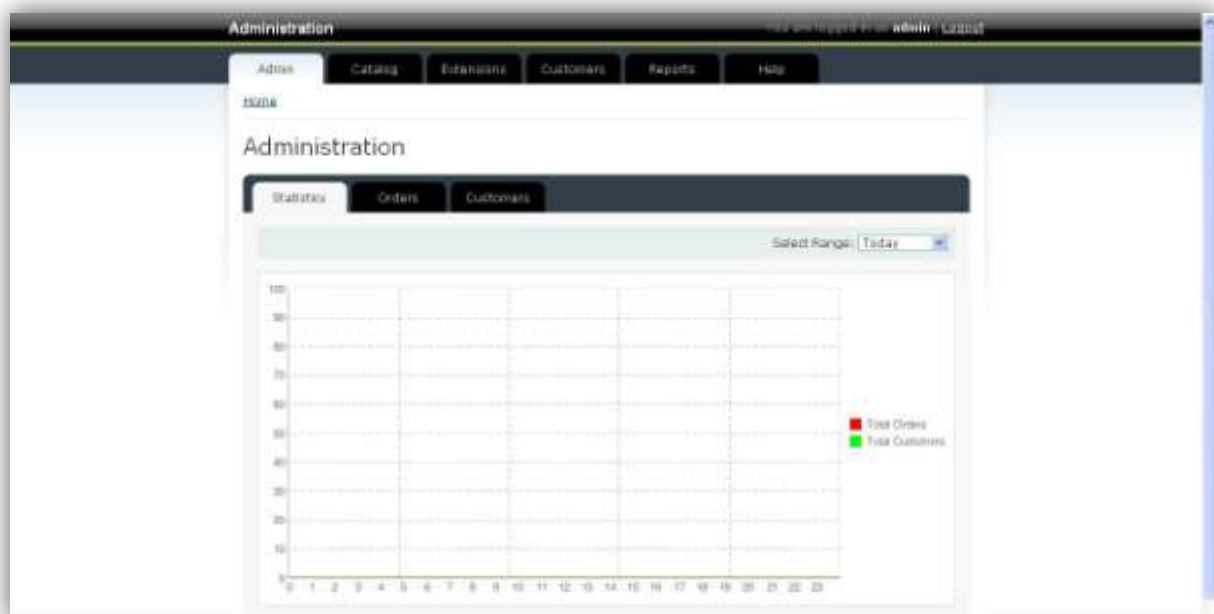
Administration

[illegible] admin | Logout

Admin Catalog Extensions Customers Reports Help

Home

Administration

Statistics Orders Customers

Select Range: Today

100
90
80
70
60
50
40
30
20
10
0

0 1 2 3 4 5 6 7 8 9 10 11 12 13 14 15 16 17 18 19 20 21 22 23

Total Orders
Total Customers